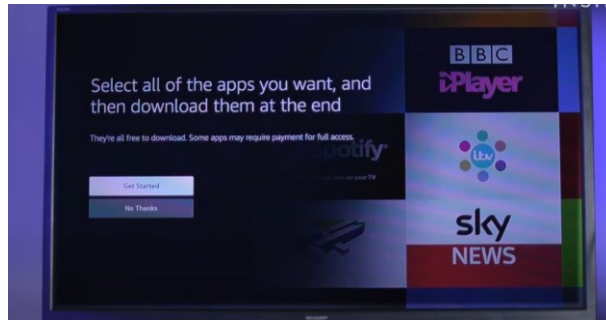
Select all of the apps you want, and then download them at the end

They're all free to download. Some apps may require payment for full access.

Get Started

No Thanks

potify

on your TV

BBC
iPlayer

itv

sky
NEWS

SHARP